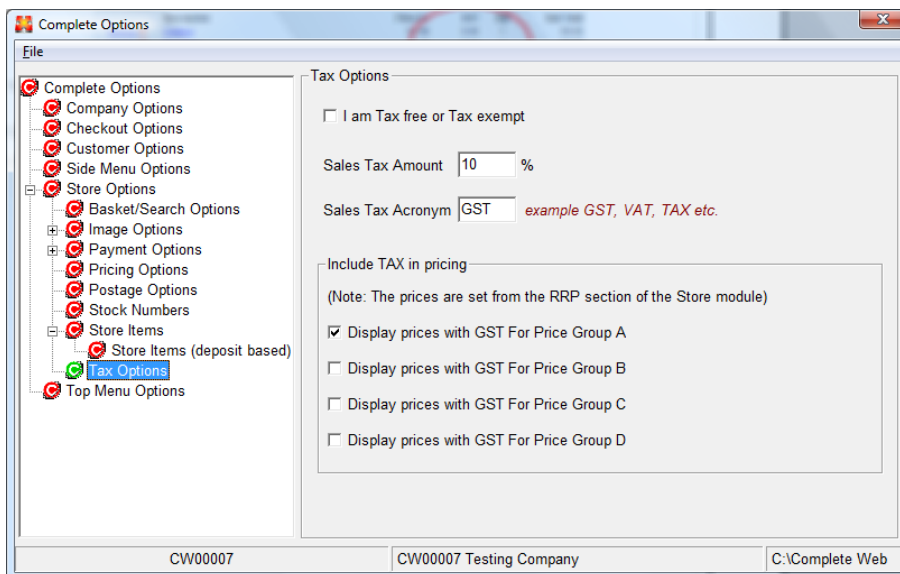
Complete Options

File

Complete Options
Company Options
Checkout Options
Customer Options
Side Menu Options
Store Options
Basket/Search Options
Image Options
Payment Options
Pricing Options
Postage Options
Stock Numbers
Store Items
Store Items (deposit based)
Tax Options
Top Menu Options

Tax Options

I am Tax free or Tax exempt

Sales Tax Amount 10 %

Sales Tax Acronym GST example GST, VAT, TAX etc.

Include TAX in pricing

(Note: The prices are set from the RRP section of the Store module)

Display prices with GST For Price Group A

Display prices with GST For Price Group B

Display prices with GST For Price Group C

Display prices with GST For Price Group D

CW00007 | CW00007 Testing Company | C:\Complete Web